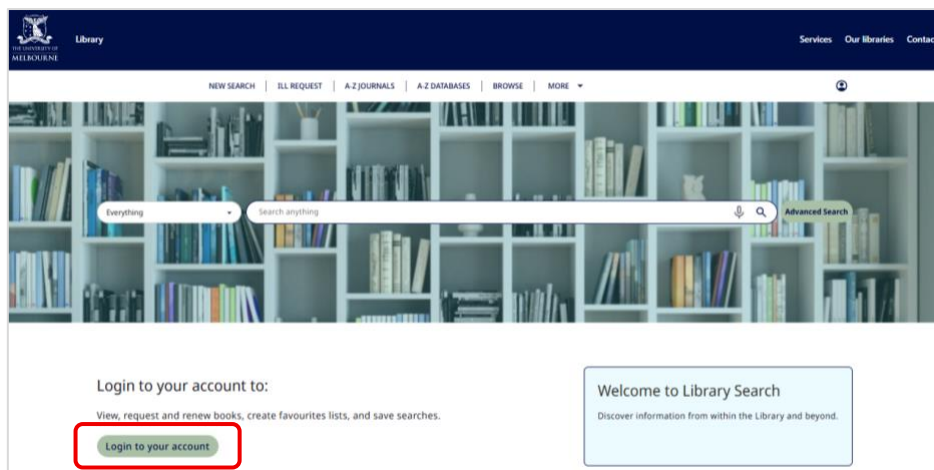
THE UNIVERSITY OF MELBOURNE

Library

Services Our libraries Contac

NEW SEARCH | ILL REQUEST | A-Z JOURNALS | A-Z DATABASES | BROWSE | MORE

Everything

Search anything

Advanced Search

Login to your account to:

View, request and renew books, create favourites lists, and save searches.

Login to your account

Welcome to Library Search

Discover information from within the Library and beyond.